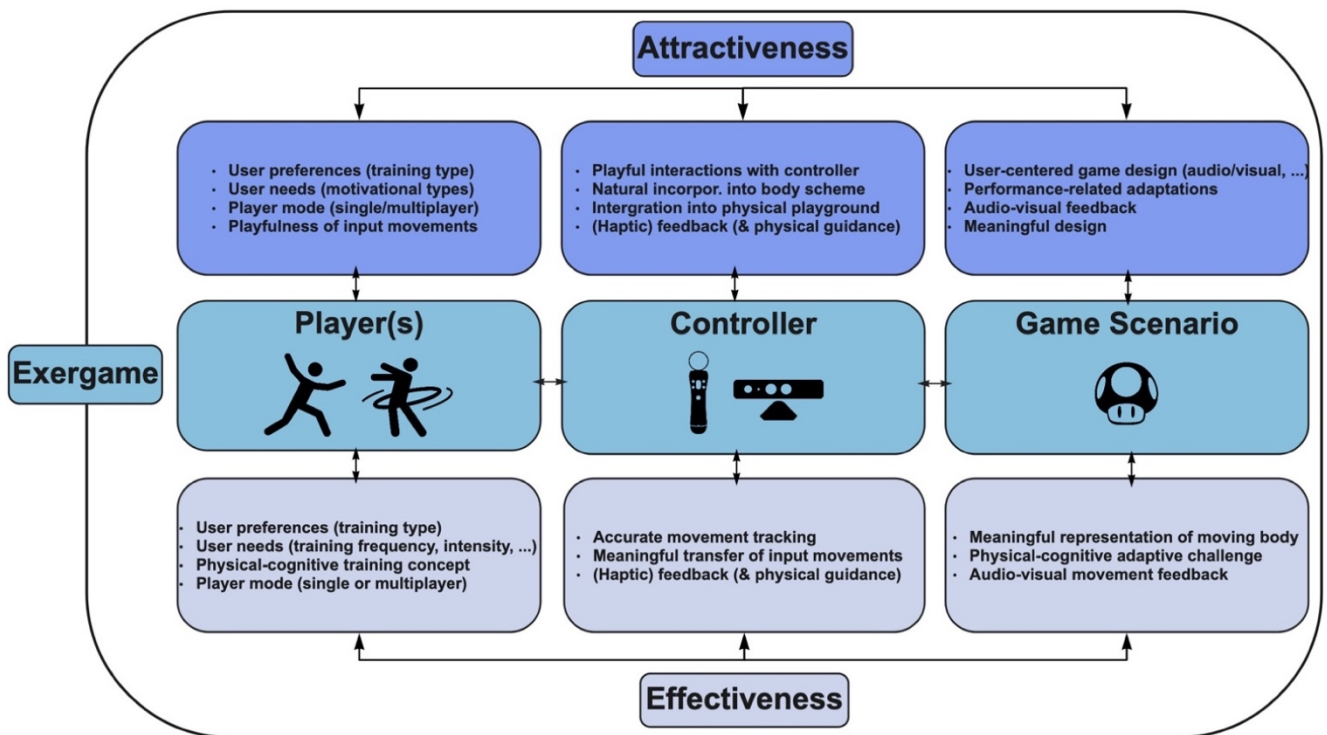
Attractiveness

- User preferences (training type)
- User needs (motivational types)
- Player mode (single/multiplayer)
- Playfulness of input movements

- Playful interactions with controller
- Natural incorpor. into body scheme
- Intergration into physical playground
- (Haptic) feedback (& physical guidance)

- User-centered game design (audio/visual, ...)
- Performance-related adaptations
- Audio-visual feedback
- Meaningful design

Exergame

Player(s)

Controller

Game Scenario

- User preferences (training type)
- User needs (training frequency, intensity, ...)
- Physical-cognitive training concept
- Player mode (single or multiplayer)

- Accurate movement tracking
- Meaningful transfer of input movements
- (Haptic) feedback (& physical guidance)

- Meaningful representation of moving body
- Physical-cognitive adaptive challenge
- Audio-visual movement feedback

Effectiveness